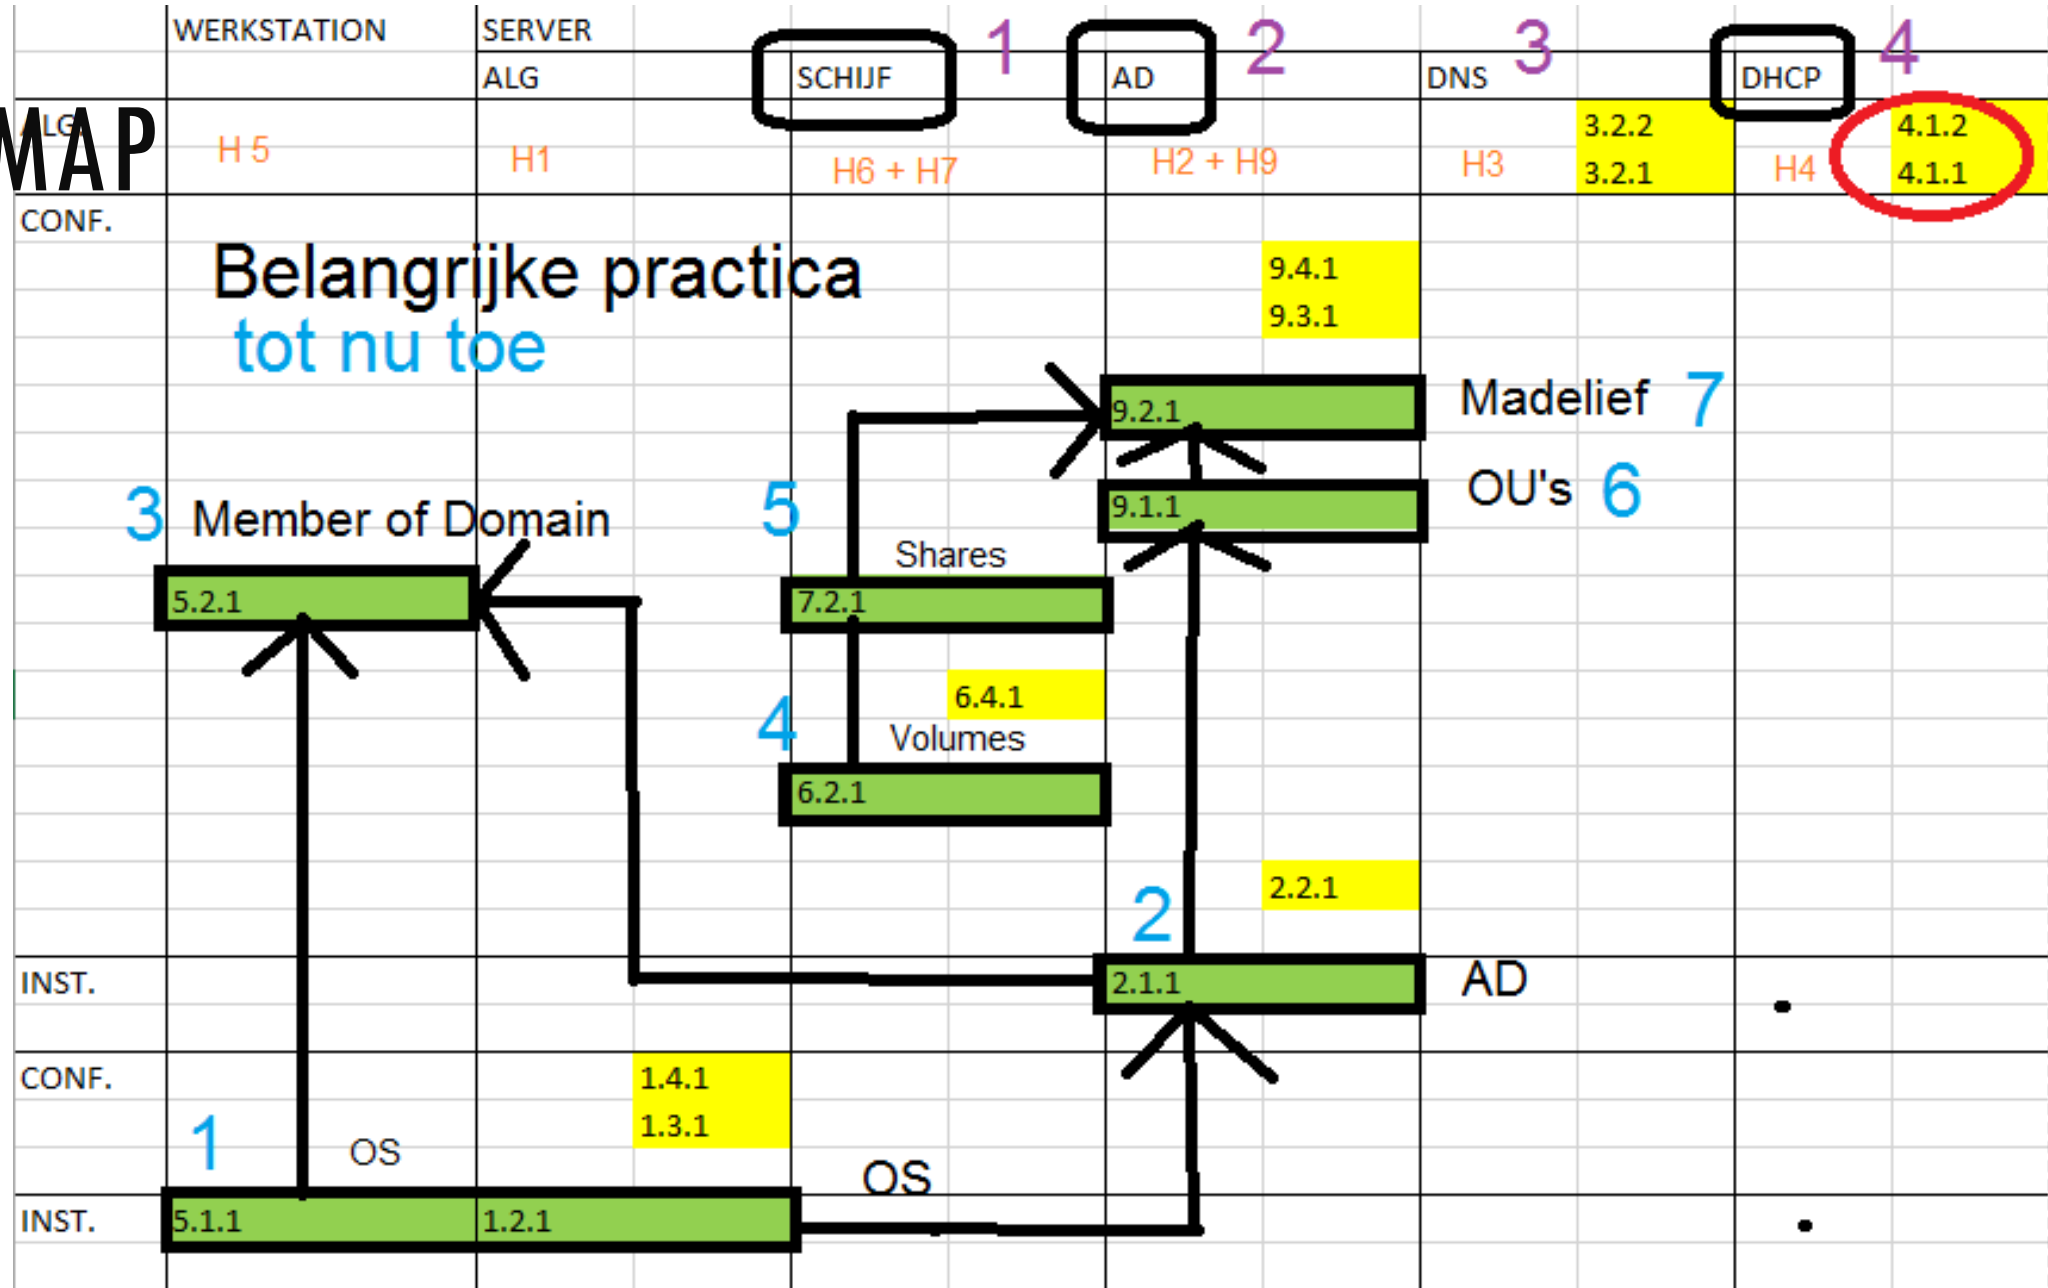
| | WERKSTATION | SERVER | | | | | |
|---|---|---|---|---|---|---|---|
| | | ALG | SCHIJF 1 | AD 2 | DNS 3 | | DHCP 4 |
| ALG. | H 5 | H1 | H6 + H7 | H2 + H9 | H3 | 3.2.2 3.2.1 | H4 | 4.1.2 4.1.1 |
| CONF. | | | | | | | |
| INST. | | | | | | | |
| CONF. | | | | | | | |
| INST. | | | | | | | |

MAP

Belangrijke practica
tot nu toe

9.4.1
9.3.1

9.2.1 Madelief 7

9.1.1 OU's 6

3 Member of Domain

5 Shares

5.2.1

7.2.1

6.4.1

4 Volumes

6.2.1

2.2.1

2

2.1.1 AD

1.4.1
1.3.1

1 OS

OS

5.1.1 1.2.1